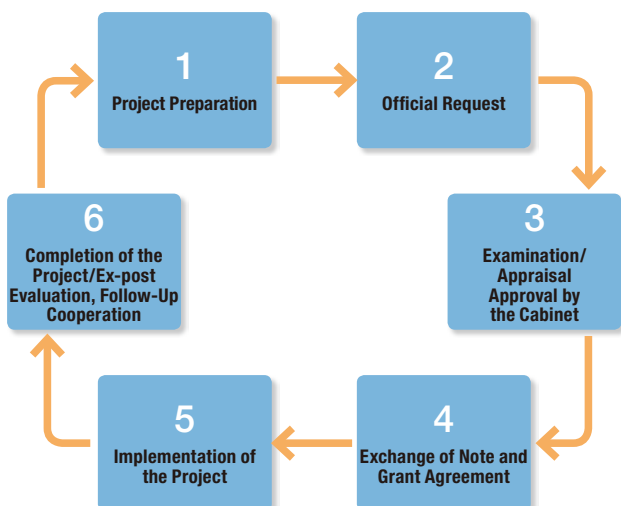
1
Project Preparation

2
Official Request

3
Examination/ Appraisal Approval by the Cabinet

4
Exchange of Note and Grant Agreement

5
Implementation of the Project

6
Completion of the Project/Ex-post Evaluation, Follow-Up Cooperation